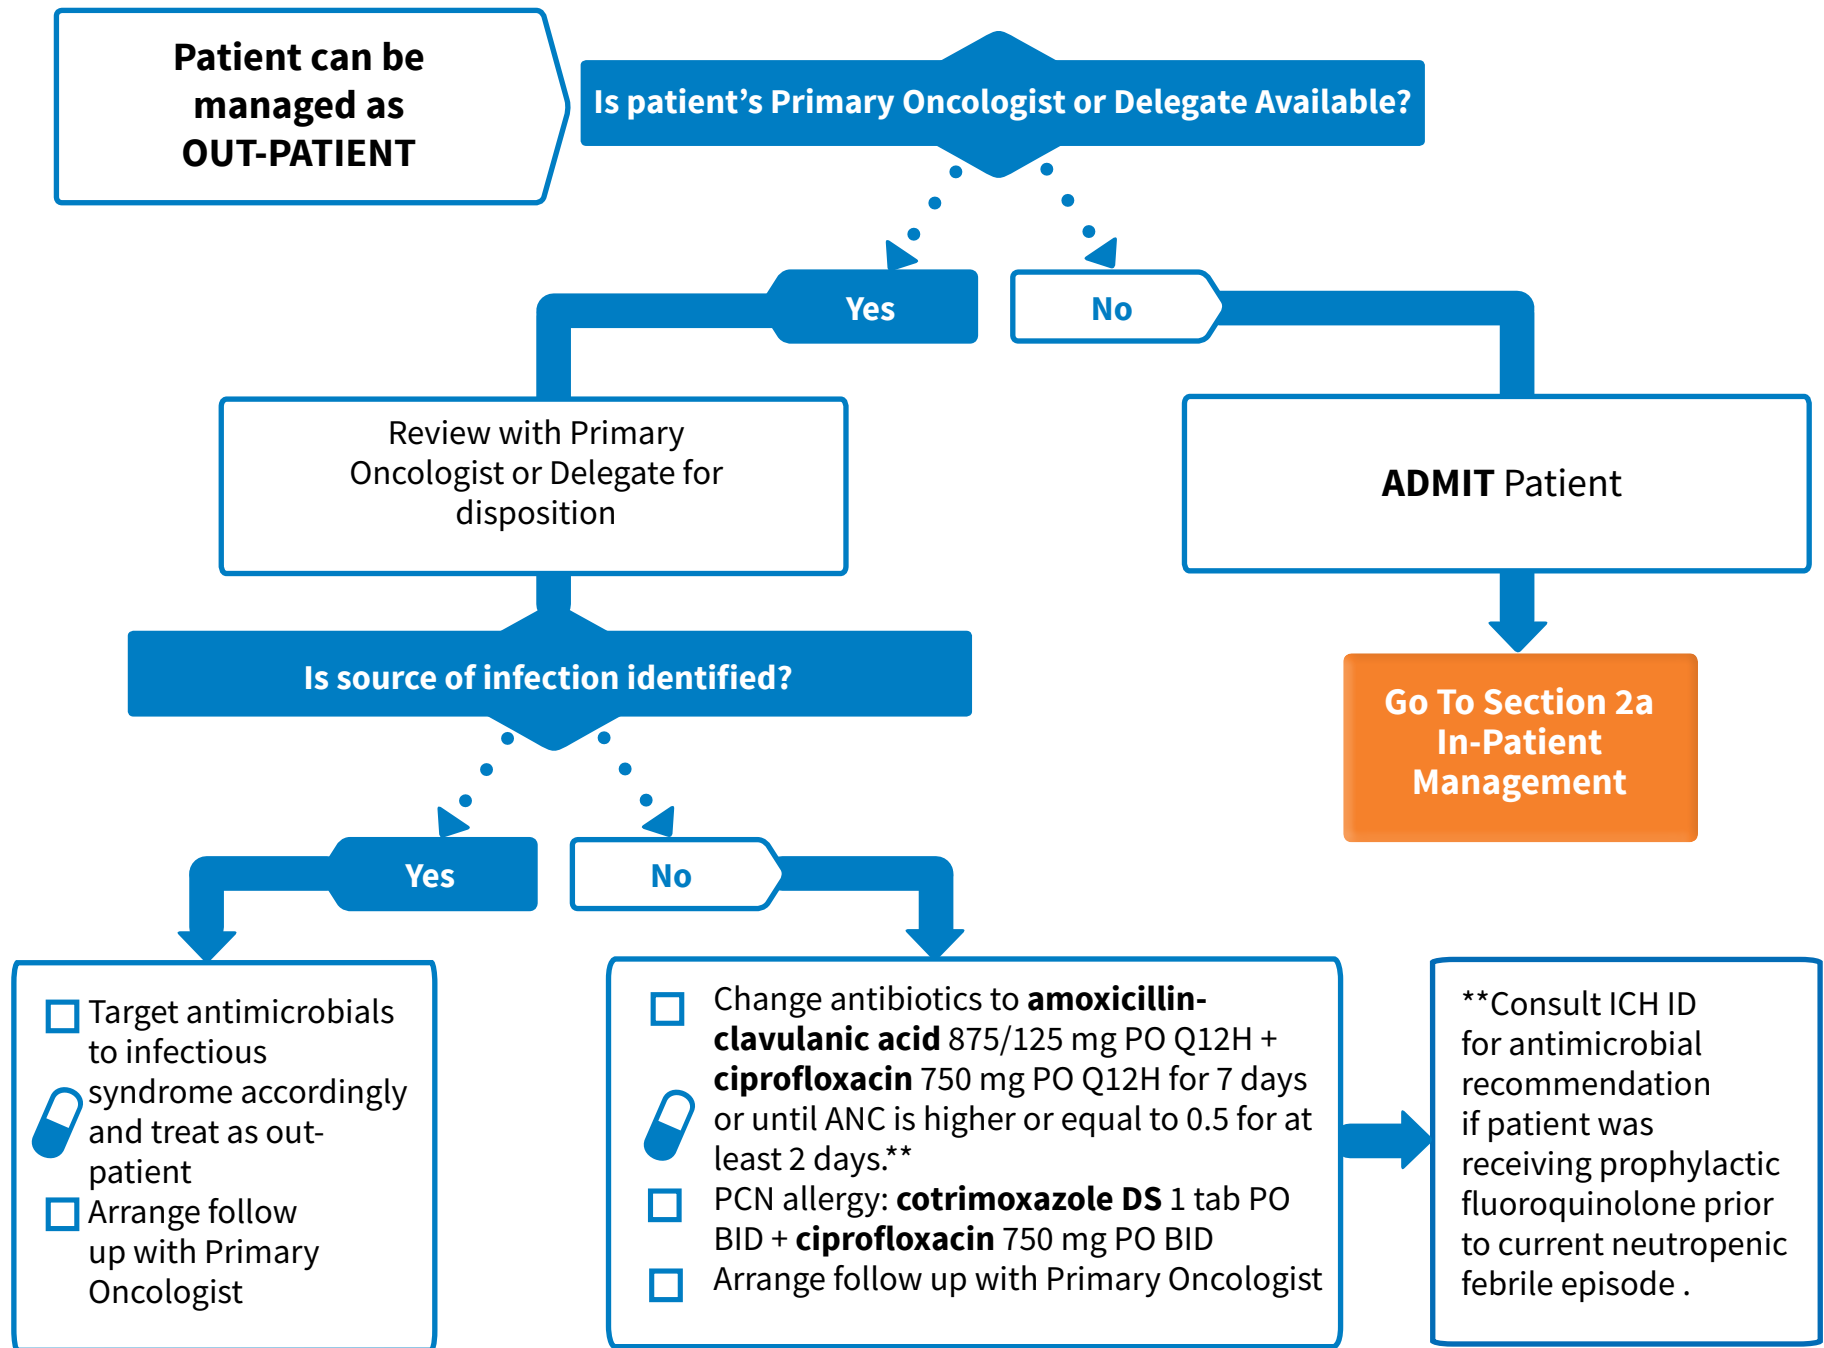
Patient can be managed as OUT-PATIENT

Is patient's Primary Oncologist or Delegate Available?

Yes

No

Review with Primary Oncologist or Delegate for disposition

ADMIT Patient

Is source of infection identified?

Go To Section 2a In-Patient Management

Yes

No

☐ Target antimicrobials to infectious syndrome accordingly and treat as out-patient
☐ Arrange follow up with Primary Oncologist

☐ Change antibiotics to **amoxicillin-clavulanic acid** 875/125 mg PO Q12H + **ciprofloxacin** 750 mg PO Q12H for 7 days or until ANC is higher or equal to 0.5 for at least 2 days.**
☐ PCN allergy: **cotrimoxazole DS** 1 tab PO BID + **ciprofloxacin** 750 mg PO BID
☐ Arrange follow up with Primary Oncologist

**Consult ICH ID for antimicrobial recommendation if patient was receiving prophylactic fluoroquinolone prior to current neutropenic febrile episode .